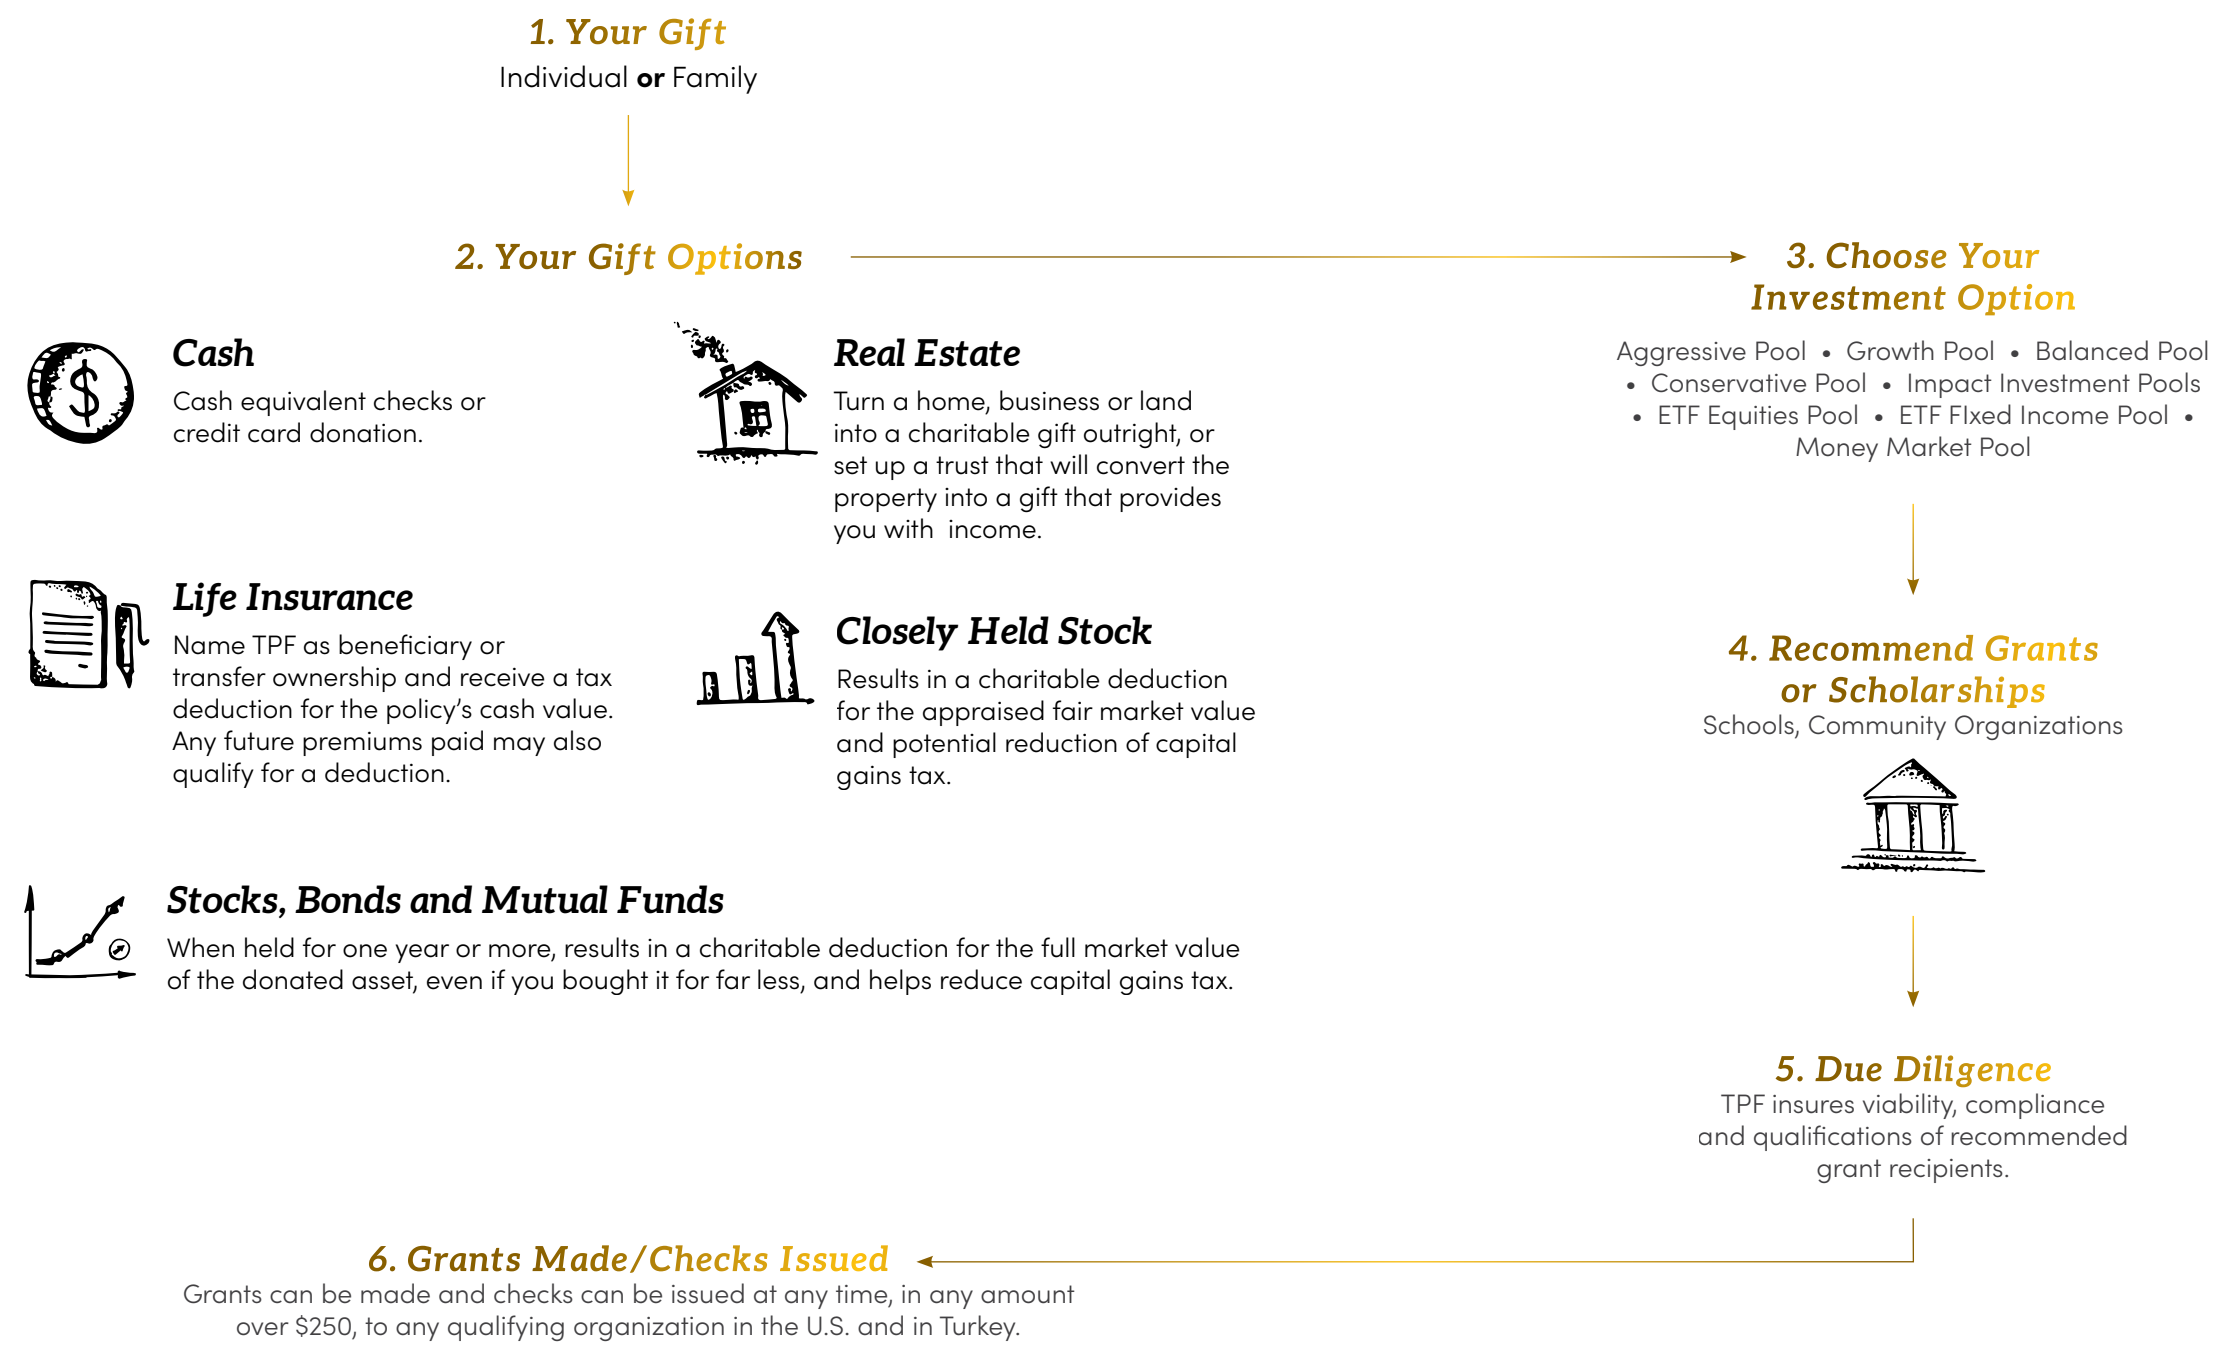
1. Your Gift
Individual **or** Family

2. Your Gift Options

Cash
Cash equivalent checks or credit card donation.

Real Estate
Turn a home, business or land into a charitable gift outright, or set up a trust that will convert the property into a gift that provides you with income.

Life Insurance
Name TPF as beneficiary or transfer ownership and receive a tax deduction for the policy's cash value. Any future premiums paid may also qualify for a deduction.

Closely Held Stock
Results in a charitable deduction for the appraised fair market value and potential reduction of capital gains tax.

Stocks, Bonds and Mutual Funds
When held for one year or more, results in a charitable deduction for the full market value of the donated asset, even if you bought it for far less, and helps reduce capital gains tax.

3. Choose Your Investment Option
Aggressive Pool • Growth Pool • Balanced Pool • Conservative Pool • Impact Investment Pools • ETF Equities Pool • ETF FIxed Income Pool • Money Market Pool

4. Recommend Grants or Scholarships
Schools, Community Organizations

5. Due Diligence
TPF insures viability, compliance and qualifications of recommended grant recipients.

6. Grants Made/Checks Issued
Grants can be made and checks can be issued at any time, in any amount over $250, to any qualifying organization in the U.S. and in Turkey.